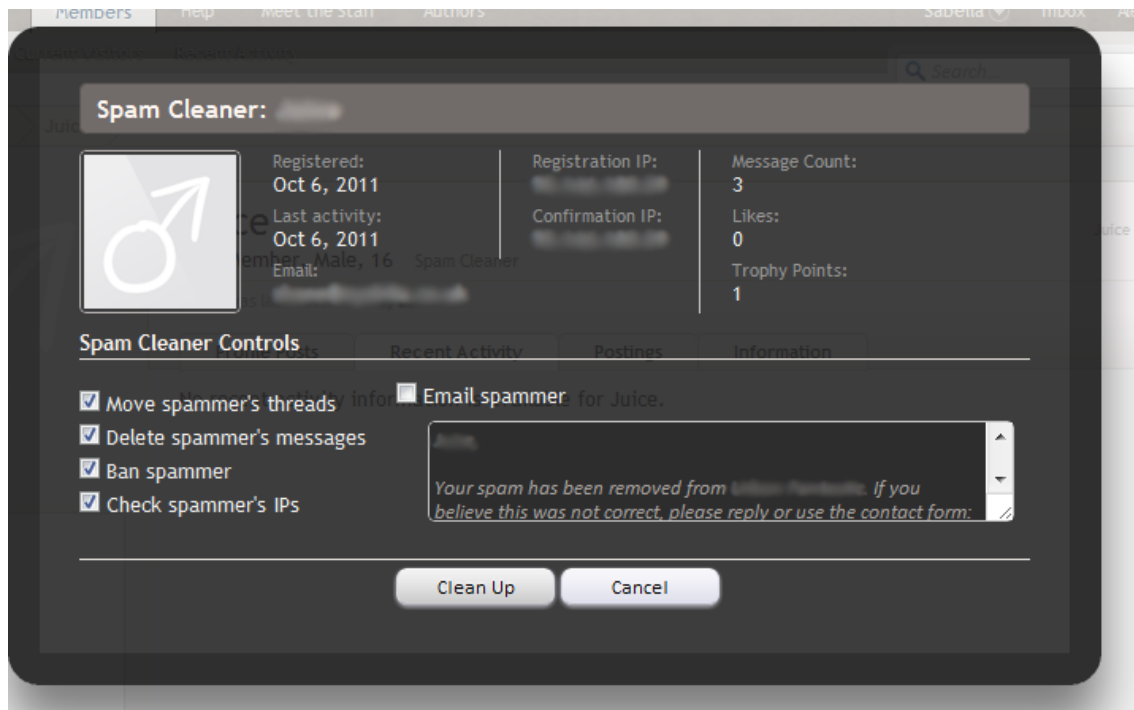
Members Help Meet the Staff Authors Sabella Inbox

Search...

Spam Cleaner: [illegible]

Registered:
Oct 6, 2011
Last activity:
Oct 6, 2011
Email:
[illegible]

Registration IP:
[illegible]
Confirmation IP:
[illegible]

Message Count:
3
Likes:
0
Trophy Points:
1

Spam Cleaner Controls

Move spammer's threads
Delete spammer's messages
Ban spammer
Check spammer's IPs

Email spammer

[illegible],

Your spam has been removed from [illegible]. If you believe this was not correct, please reply or use the contact form:

Clean Up Cancel